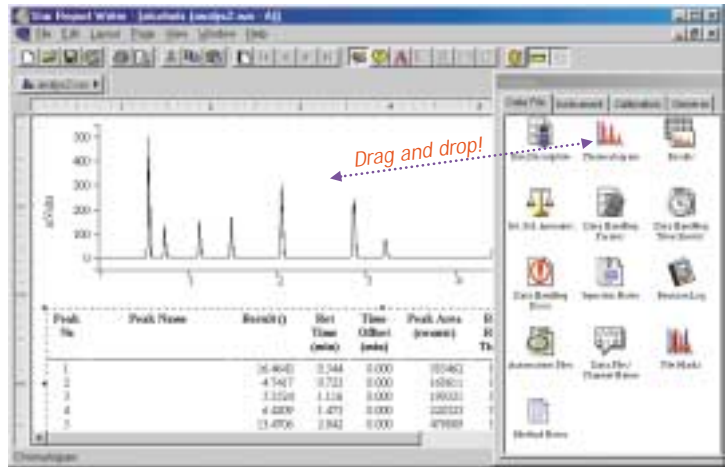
Star Report Writer - [alcohols [analysis2.run - A]]

File Edit Layout Page View Window Help

Drag and drop!

Data File | Instrument | Calibration | Generic

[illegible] | Chromatogram | Results

Std. Bill. Accurate | Data Handling Parameters | Data Handling Time Events

Data Handling Errors | Injection Notes | Revision Log

Autosampler Files | Data File / Channel Notes | File Marks

Method Notes

| Peak No | Peak Name | Result () | Ret Time (min) | Time Offset (min) | Peak Area (counts) |
|---|---|---|---|---|---|
| 1 | | 16.4641 | 0.344 | 0.000 | 351462 |
| 2 | | 4.7417 | 0.723 | 0.000 | 160811 |
| 3 | | 3.3526 | 1.116 | 0.000 | 190331 |
| 4 | | 4.4809 | 1.473 | 0.000 | 220323 |
| 5 | | 13.4706 | 2.042 | 0.000 | 479089 |

Chromatogram